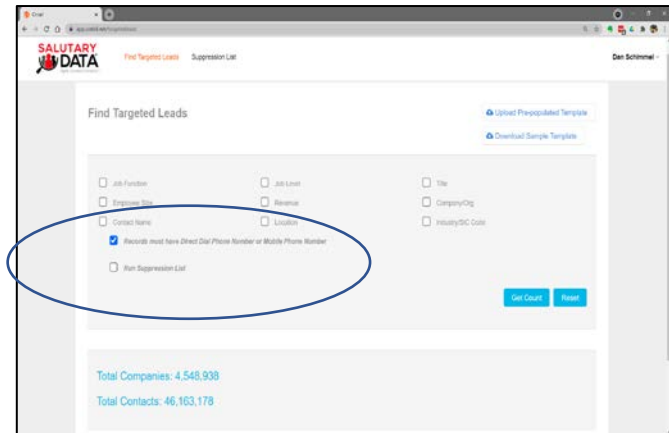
Oriel

SALUTARY DATA

Find Targeted Leads Suppression List

Dan Schimmel

Find Targeted Leads

Upload Pre-populated Template

Download Sample Template

Job Function
Job Level
Title
Employee Size
Revenue
Company/Org
Contact Name
Location
Industry/SIC Code

Records must have Direct Dial Phone Number or Mobile Phone Number

Run Suppression List

Get Count
Reset

Total Companies: 4,548,938

Total Contacts: 46,163,178